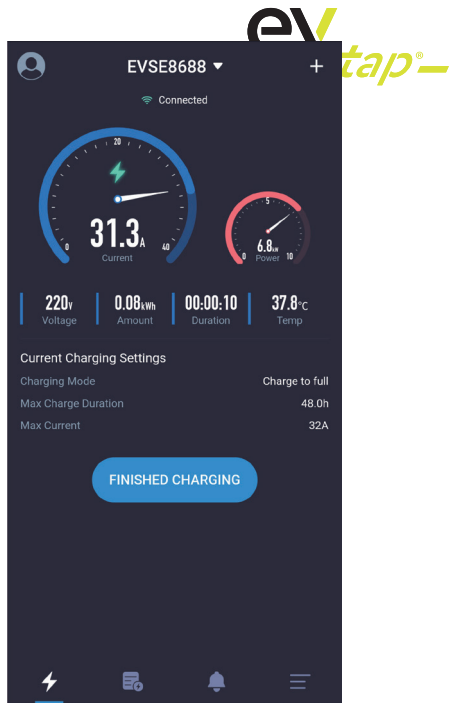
evtap®

EVSE8688 ▾
+
Connected

20
0
40
31.3A
Current

5
0
10
6.8kW
Power

220V
Voltage
0.08kWh
Amount
00:00:10
Duration
37.8°C
Temp

Current Charging Settings
Charging Mode
Charge to full
Max Charge Duration
48.0h
Max Current
32A

FINISHED CHARGING